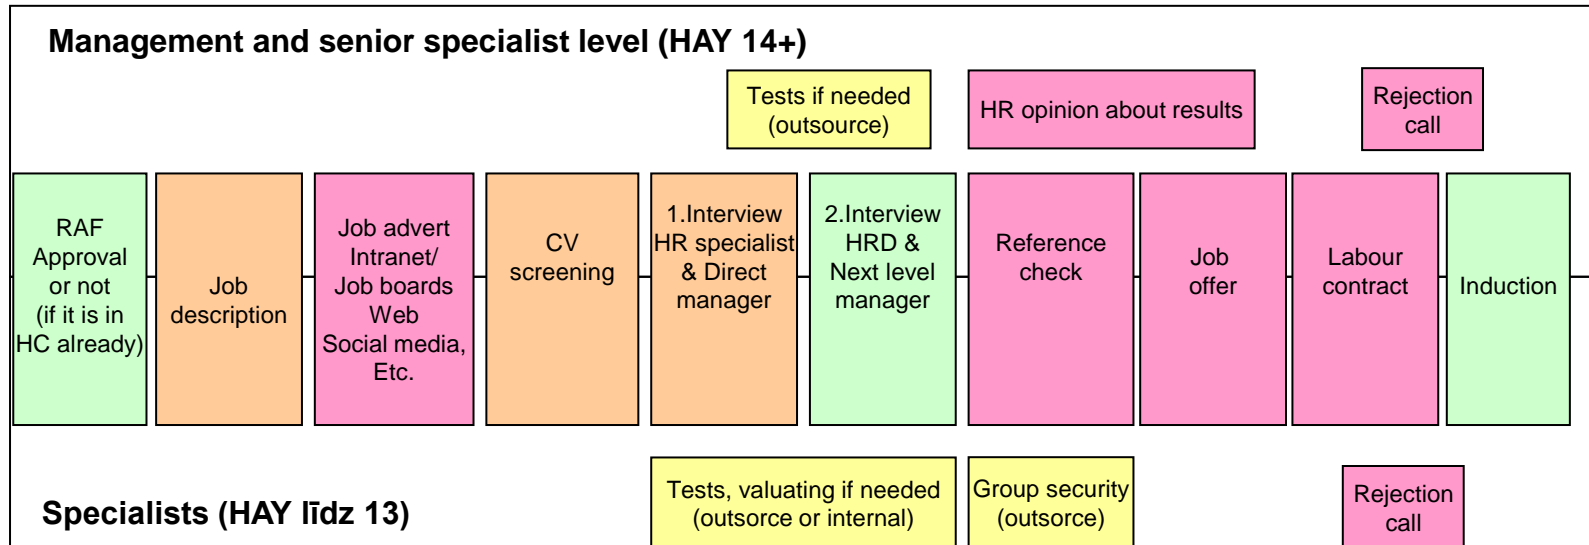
Management and senior specialist level (HAY 14+)

Tests if needed (outsource)

HR opinion about results

Rejection call

RAF Approval or not (if it is in HC already)

Job description

Job advert Intranet/ Job boards Web Social media, Etc.

CV screening

1.Interview HR specialist & Direct manager

2.Interview HRD & Next level manager

Reference check

Job offer

Labour contract

Induction

Specialists (HAY līdz 13)

Tests, valuating if needed (outsorce or internal)

Group security (outsorce)

Rejection call